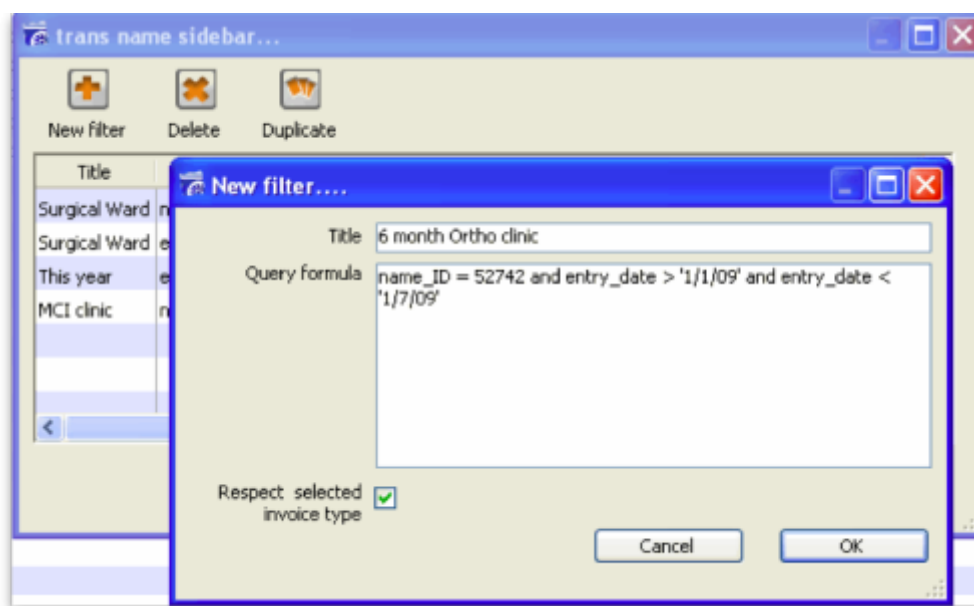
trans name sidebar...

New filter
Delete
Duplicate

| Title | |
|---|---|
| Surgical Ward | n |
| Surgical Ward | e |
| This year | e |
| MCI clinic | n |

New filter....

Title 6 month Ortho clinic

Query formula name_ID = 52742 and entry_date > '1/1/09' and entry_date < '1/7/09'

Respect selected invoice type

Cancel
OK